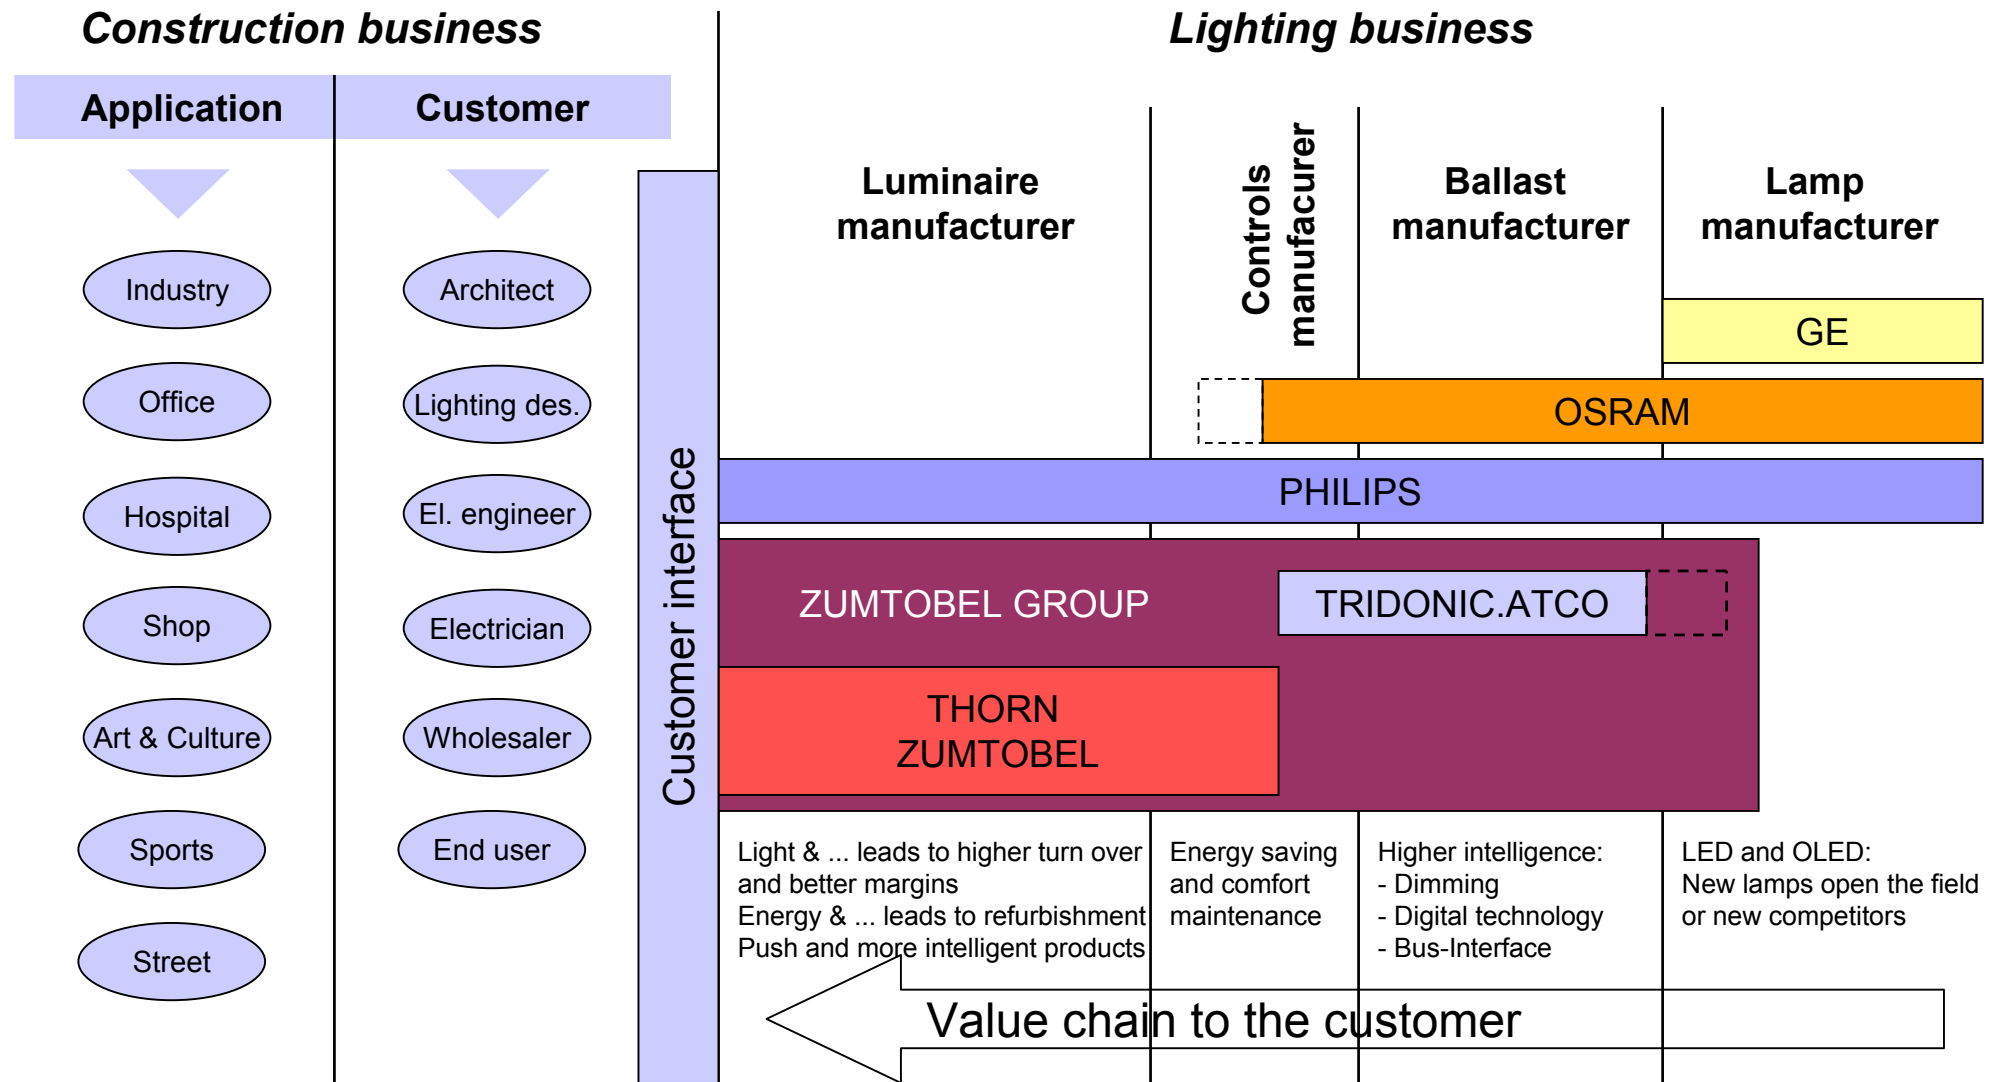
Construction business

Application

Customer

Industry
Office
Hospital
Shop
Art & Culture
Sports
Street

Architect
Lighting des.
El. engineer
Electrician
Wholesaler
End user

Customer interface

Lighting business

Luminaire manufacturer

Controls manufacurer

Ballast manufacturer

Lamp manufacturer

GE

OSRAM

PHILIPS

ZUMTOBEL GROUP

TRIDONIC.ATCO

THORN ZUMTOBEL

Light & ... leads to higher turn over and better margins
Energy & ... leads to refurbishment
Push and more intelligent products

Energy saving and comfort maintenance

Higher intelligence:
- Dimming
- Digital technology
- Bus-Interface

LED and OLED:
New lamps open the field or new competitors

Value chain to the customer